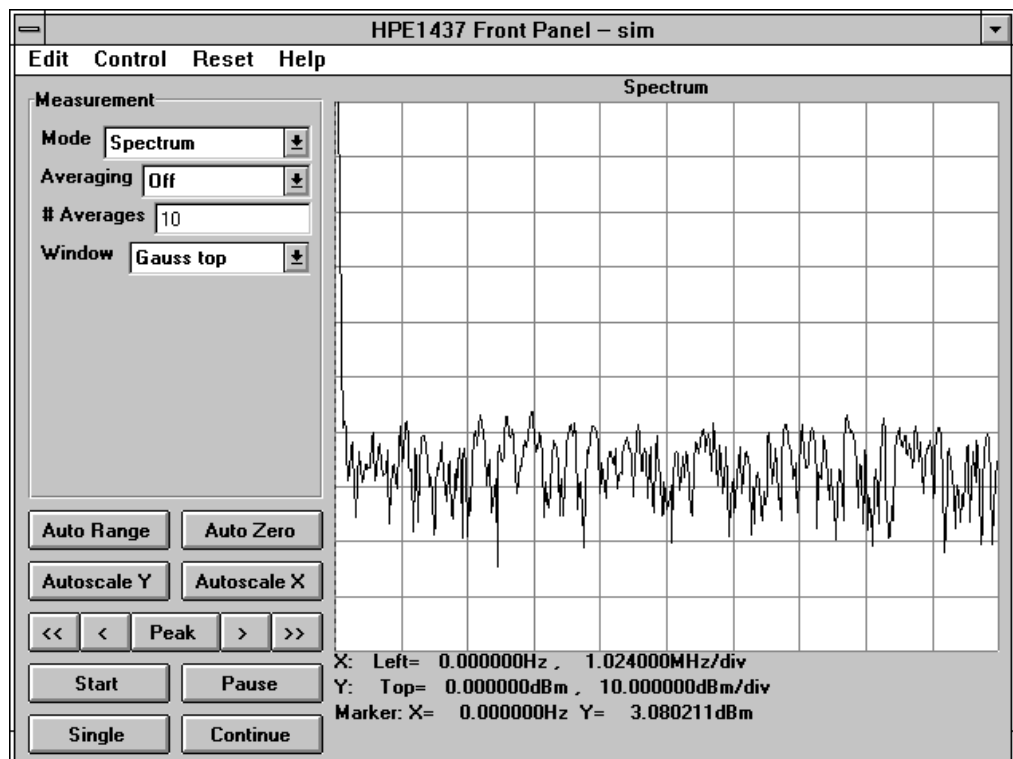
HPE1437 Front Panel – sim

Edit Control Reset Help

Measurement

Mode Spectrum

Averaging Off

# Averages 10

Window Gauss top

Spectrum

Auto Range Auto Zero

Autoscale Y Autoscale X

<< < Peak > >>

Start Pause

Single Continue

X: Left= 0.000000Hz , 1.024000MHz/div
Y: Top= 0.000000dBm , 10.000000dBm/div
Marker: X= 0.000000Hz Y= 3.080211dBm